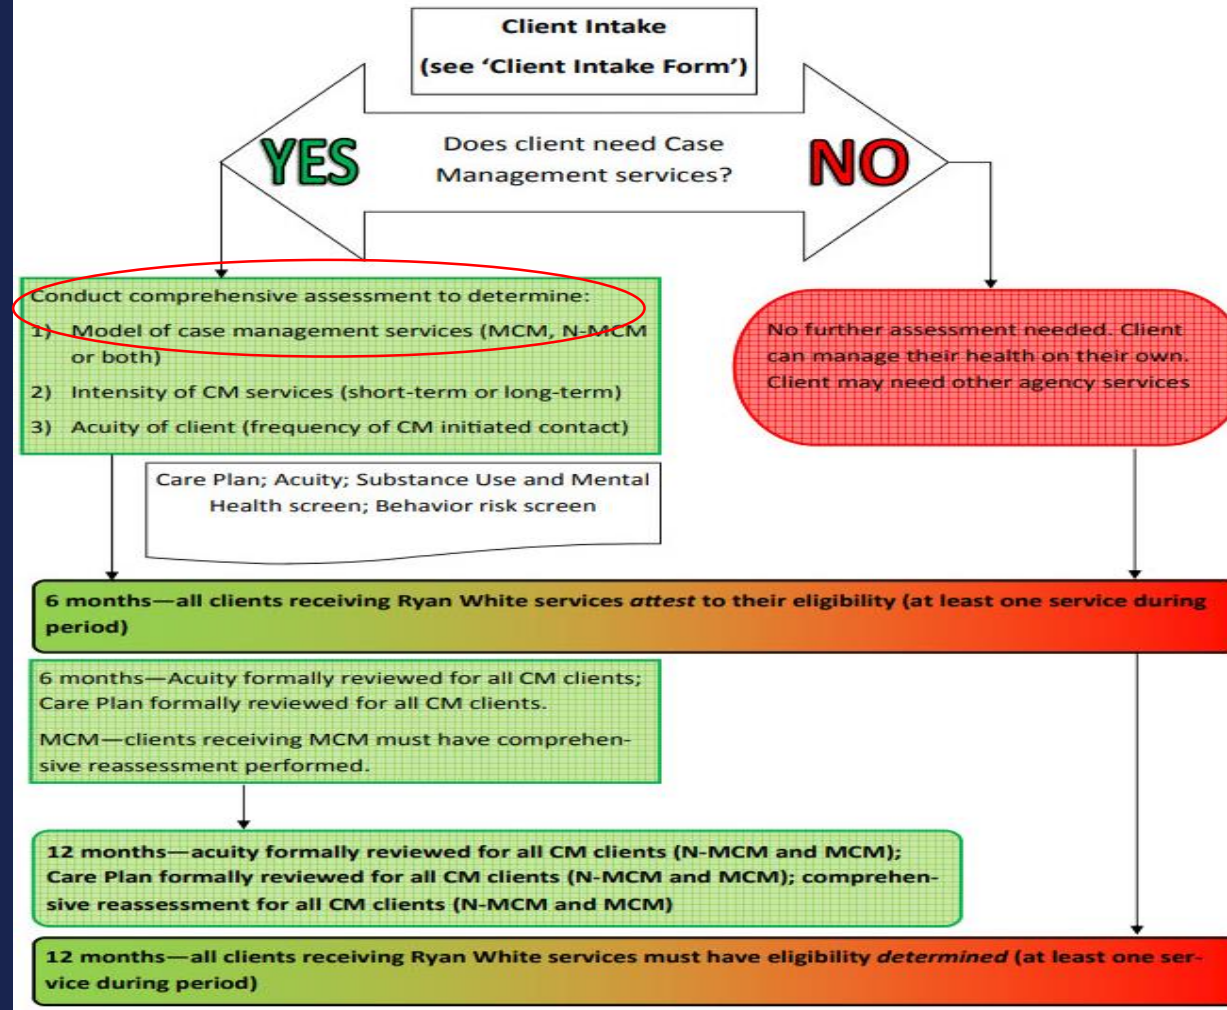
Client Intake
(see 'Client Intake Form')

YES

Does client need Case Management services?

NO

Conduct comprehensive assessment to determine:
1) Model of case management services (MCM, N-MCM or both)
2) Intensity of CM services (short-term or long-term)
3) Acuity of client (frequency of CM initiated contact)

No further assessment needed. Client can manage their health on their own. Client may need other agency services

Care Plan; Acuity; Substance Use and Mental Health screen; Behavior risk screen

6 months—all clients receiving Ryan White services *attest* to their eligibility (at least one service during period)

6 months—Acuity formally reviewed for all CM clients; Care Plan formally reviewed for all CM clients.

MCM—clients receiving MCM must have comprehensive reassessment performed.

12 months—acuity formally reviewed for all CM clients (N-MCM and MCM); Care Plan formally reviewed for all CM clients (N-MCM and MCM); comprehensive reassessment for all CM clients (N-MCM and MCM)

12 months—all clients receiving Ryan White services must have eligibility *determined* (at least one service during period)